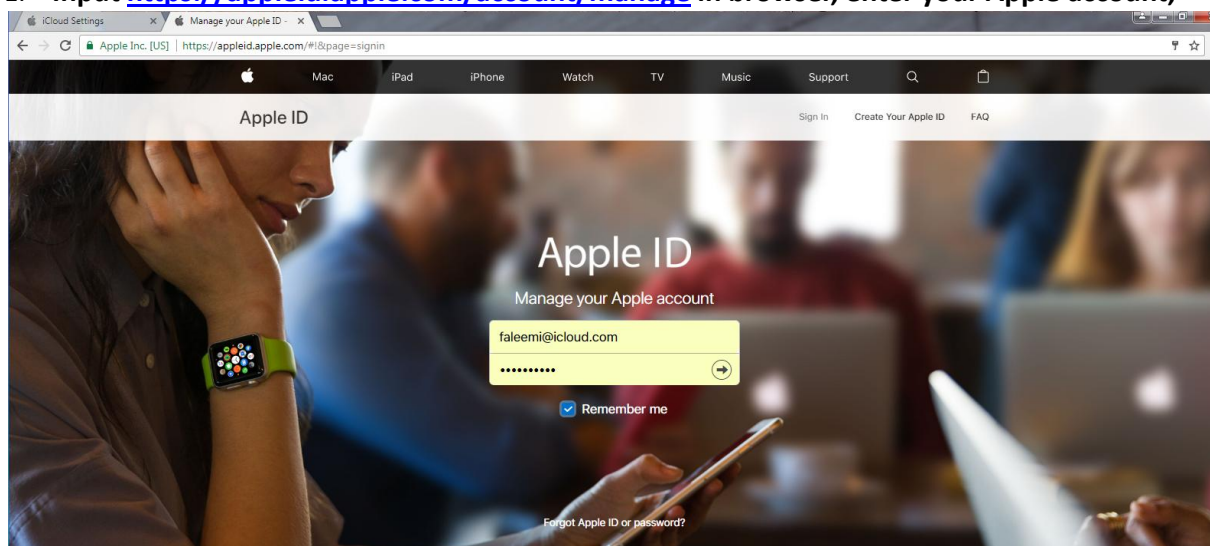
1. Input https://appleid.apple.com/account/manage in browser, enter your Apple account,

iCloud Settings ×
Manage your Apple ID - ×

Apple Inc. [US] | https://appleid.apple.com/#!&page=signin

Mac iPad iPhone Watch TV Music Support

Apple ID

Sign In Create Your Apple ID FAQ

Apple ID

Manage your Apple account

faleemi@icloud.com

••••••••••

Remember me

Forgot Apple ID or password?